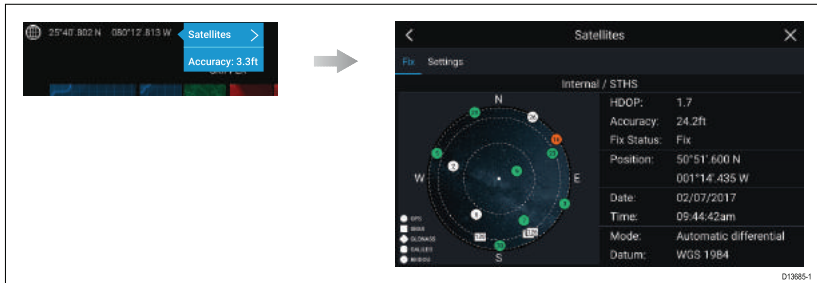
25°40.802 N 080°12.813 W Satellites >

Accuracy: 3.3ft

< Satellites ✕

Fix Settings

Internal / STHS

N

W

E

S

GPS
SBAS
GLONASS
GALILEO
BEIDOU

| | |
|---|---|
| HDOP: | 1.7 |
| Accuracy: | 24.2ft |
| Fix Status: | Fix |
| Position: | 50°51'.600 N |
| | 001°14'.435 W |
| Date: | 02/07/2017 |
| Time: | 09:44:42am |
| Mode: | Automatic differential |
| Datum: | WGS 1984 |

D13685-1